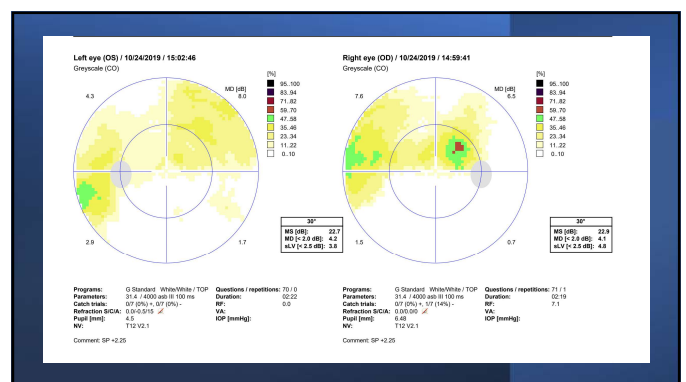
Left eye (OS) / 10/24/2019 / 15:02:46
Greyscale (CO)

MD [dB]
8.0

4.3

2.9

1.7

[%]
95..100
83..94
71..82
59..70
47..58
35..46
23..34
11..22
0..10

| 30° | |
|---|---|
| MS [dB]: | 22.7 |
| MD [< 2.0 dB]: | 4.2 |
| sLV [< 2.5 dB]: | 3.8 |

Programs: G Standard White/White / TOP
Parameters: 31.4 / 4000 asb III 100 ms
Catch trials: 0/7 (0%) +, 0/7 (0%) -
Refraction S/C/A: 0.0/-0.5/15
Pupil [mm]: 4.5
NV: T12 V2.1

Questions / repetitions: 70 / 0
Duration: 02:22
RF: 0.0
VA:
IOP [mmHg]:

Comment: SP +2.25

Right eye (OD) / 10/24/2019 / 14:59:41
Greyscale (CO)

MD [dB]
6.5

7.6

1.5

0.7

[%]
95..100
83..94
71..82
59..70
47..58
35..46
23..34
11..22
0..10

| 30° | |
|---|---|
| MS [dB]: | 22.9 |
| MD [< 2.0 dB]: | 4.1 |
| sLV [< 2.5 dB]: | 4.8 |

Programs: G Standard White/White / TOP
Parameters: 31.4 / 4000 asb III 100 ms
Catch trials: 0/7 (0%) +, 1/7 (14%) -
Refraction S/C/A: 0.0/0.0/0
Pupil [mm]: 6.48
NV: T12 V2.1

Questions / repetitions: 71 / 1
Duration: 02:19
RF: 7.1
VA:
IOP [mmHg]:

Comment: SP +2.25